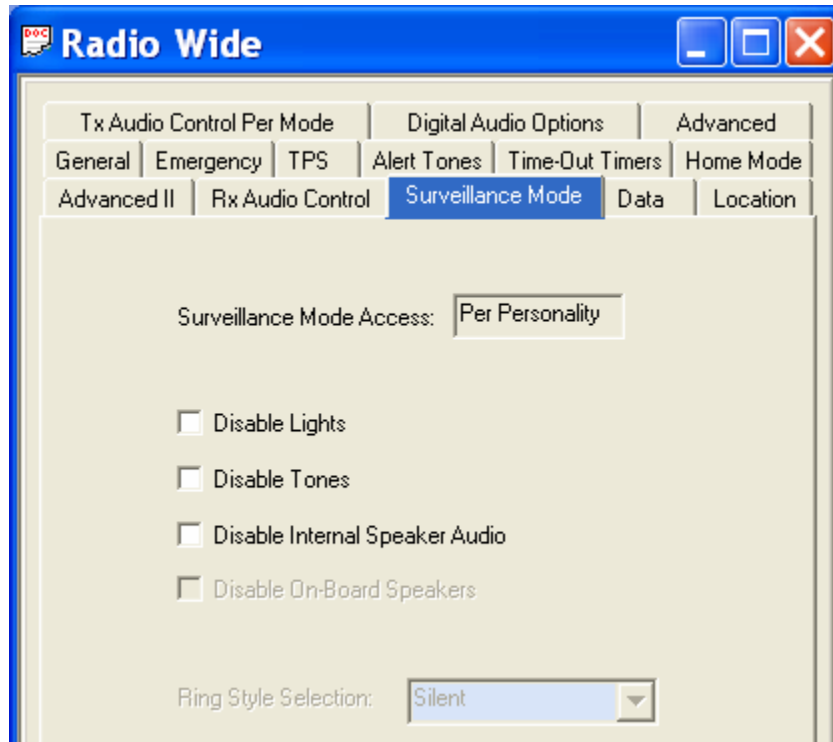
DOC Radio Wide

Tx Audio Control Per Mode | Digital Audio Options | Advanced
General | Emergency | TPS | Alert Tones | Time-Out Timers | Home Mode
Advanced II | Rx Audio Control | Surveillance Mode | Data | Location

Surveillance Mode Access: Per Personality

Disable Lights

Disable Tones

Disable Internal Speaker Audio

Disable On-Board Speakers

Ring Style Selection: Silent